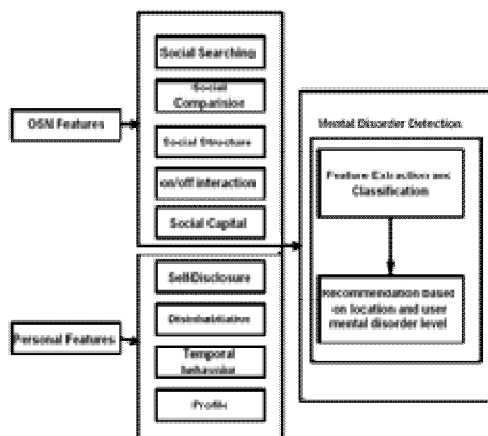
OSN Features

Social Searching

Social Comparision

Social Structure

on/off interaction

Social Capital

Personal Features

SelfDisclosure

Disinhabitation

Temporal behaviour

Profile

Mental Disorder Detection

Feature Extraction and Classification

Recommendation based on location and user mental disorder level